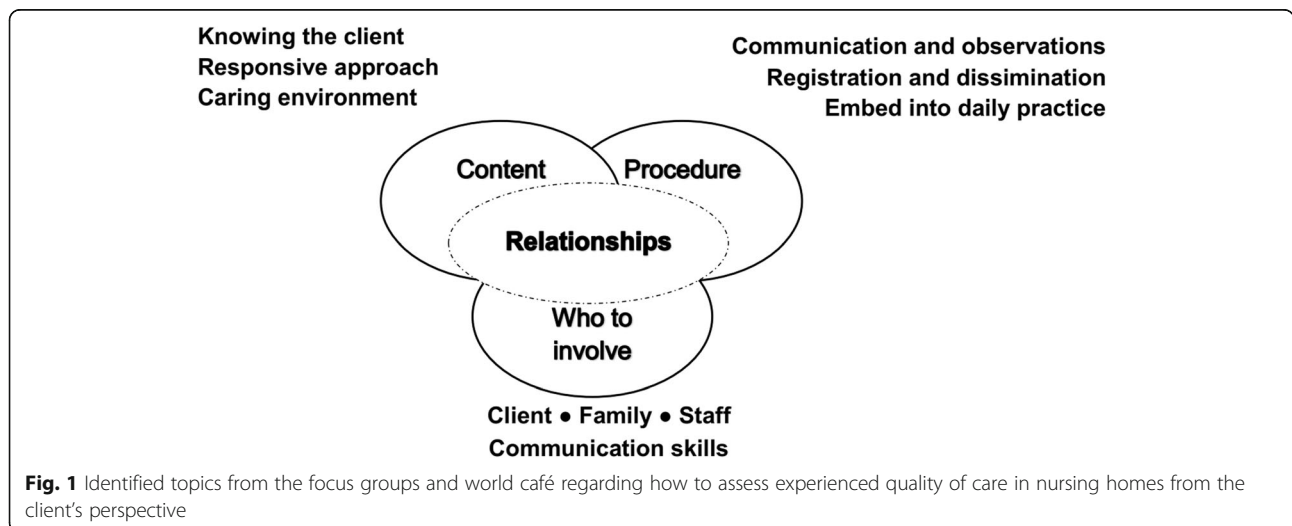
Knowing the client
Responsive approach
Caring environment

Communication and observations
Registration and dissimination
Embed into daily practice

Content

Procedure

Relationships

Who to involve

Client ● Family ● Staff
Communication skills

**Fig. 1** Identified topics from the focus groups and world café regarding how to assess experienced quality of care in nursing homes from the client's perspective